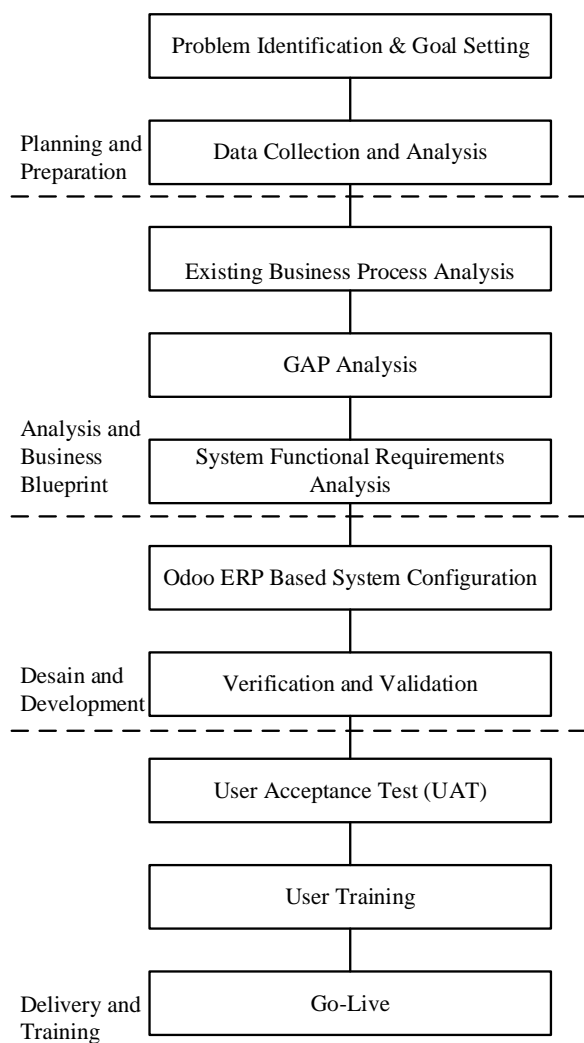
Problem Identification & Goal Setting

Planning and Preparation

Data Collection and Analysis

Existing Business Process Analysis

GAP Analysis

Analysis and Business Blueprint

System Functional Requirements Analysis

Odoo ERP Based System Configuration

Desain and Development

Verification and Validation

User Acceptance Test (UAT)

User Training

Delivery and Training

Go-Live